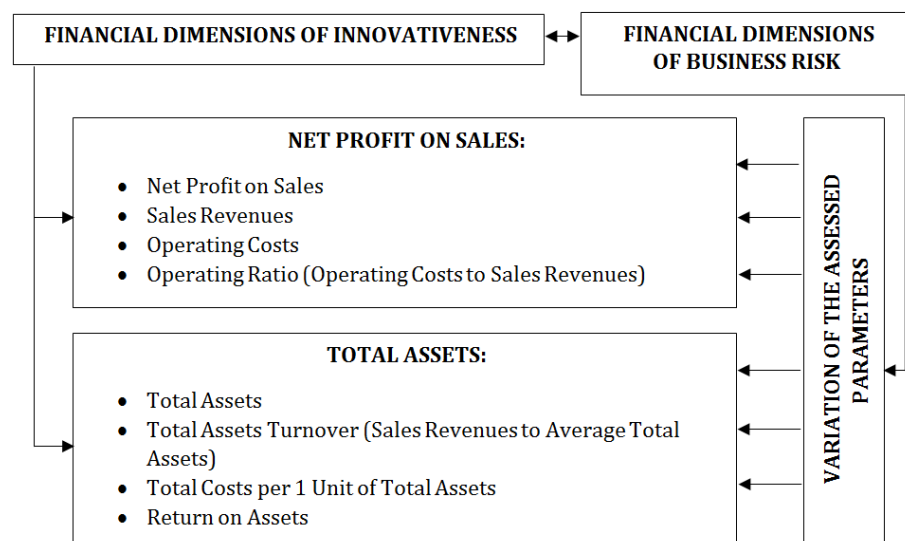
FINANCIAL DIMENSIONS OF INNOVATIVENESS

FINANCIAL DIMENSIONS OF BUSINESS RISK

NET PROFIT ON SALES:

- Net Profit on Sales
- Sales Revenues
- Operating Costs
- Operating Ratio (Operating Costs to Sales Revenues)

TOTAL ASSETS:

- Total Assets
- Total Assets Turnover (Sales Revenues to Average Total Assets)
- Total Costs per 1 Unit of Total Assets
- Return on Assets

VARIATION OF THE ASSESSED PARAMETERS